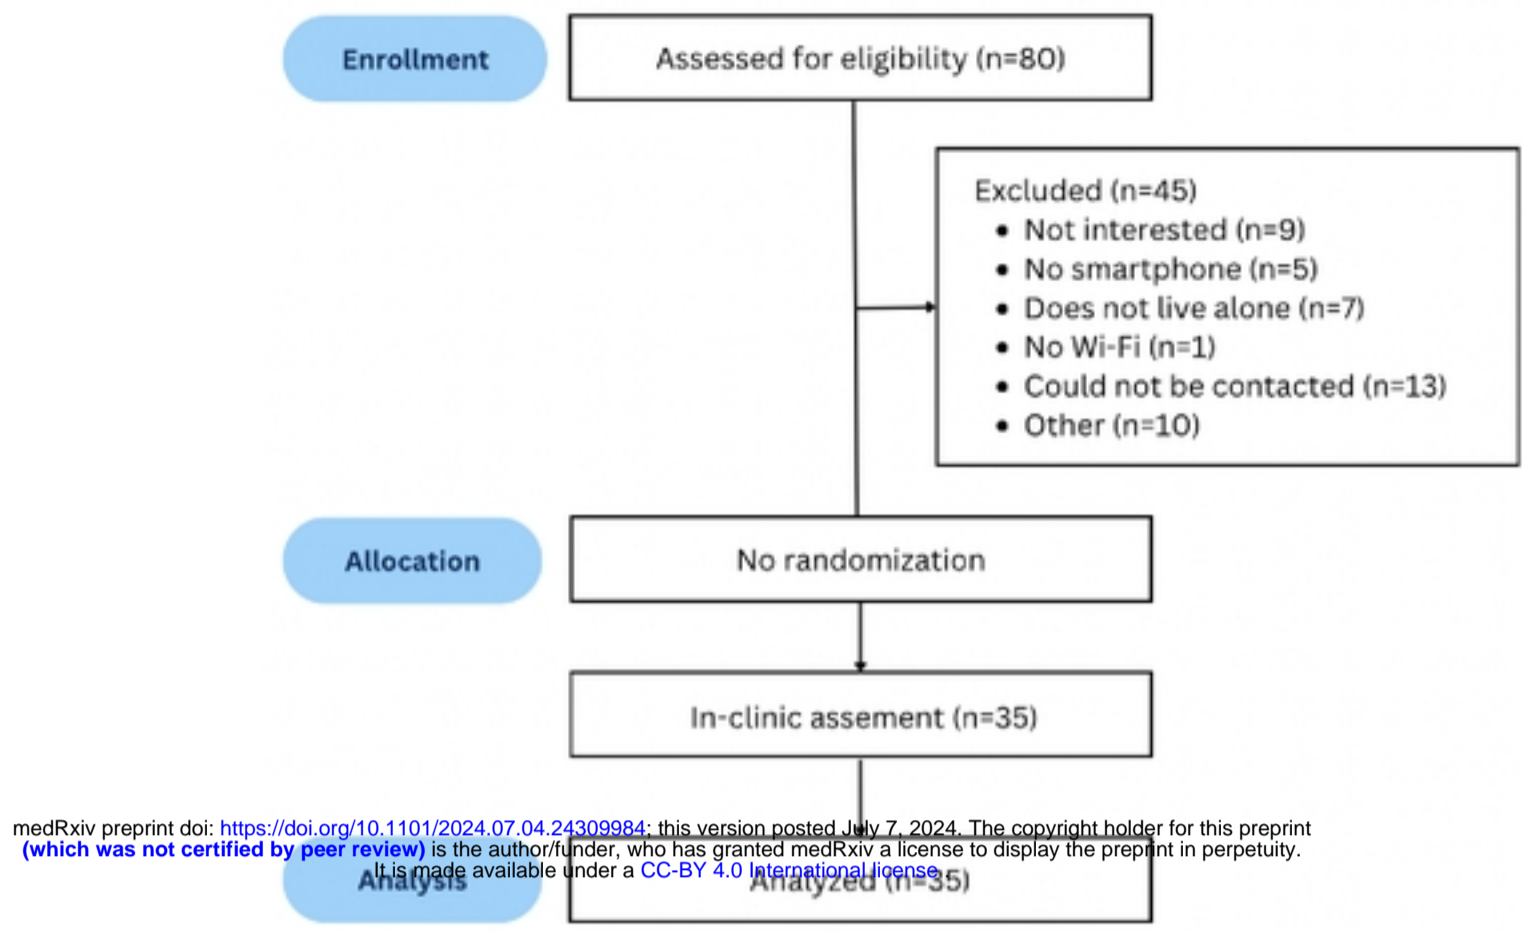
Enrollment

Assessed for eligibility (n=80)

Excluded (n=45)
- Not interested (n=9)
- No smartphone (n=5)
- Does not live alone (n=7)
- No Wi-Fi (n=1)
- Could not be contacted (n=13)
- Other (n=10)

Allocation

No randomization

In-clinic assement (n=35)

Analysis

Analyzed (n=35)

medRxiv preprint doi: https://doi.org/10.1101/2024.07.04.24309984; this version posted July 7, 2024. The copyright holder for this preprint (which was not certified by peer review) is the author/funder, who has granted medRxiv a license to display the preprint in perpetuity. It is made available under a CC-BY 4.0 International license.